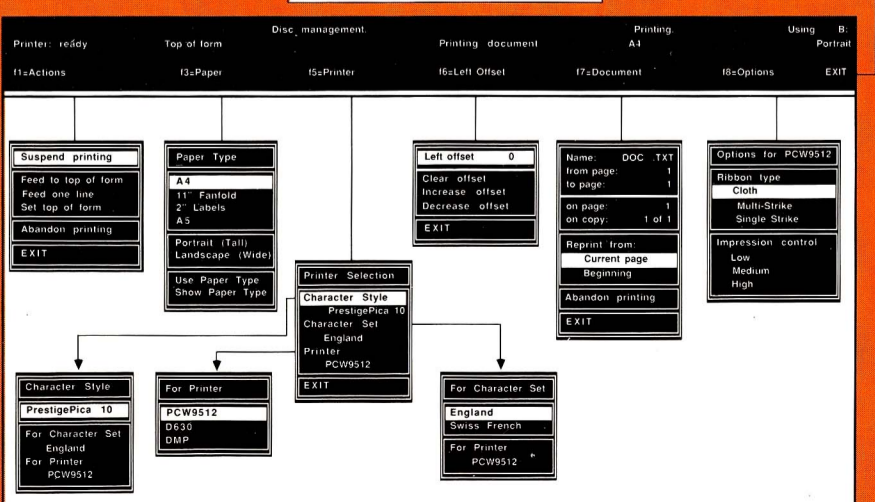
Disc management.

Printing.

Using B:

Printer: ready

Top of form

Printing document

A4

Portrait

f1=Actions

f3=Paper

f5=Printer

f6=Left Offset

f7=Document

f8=Options

EXIT

Suspend printing

Feed to top of form
Feed one line
Set top of form

Abandon printing

EXIT

Paper Type

A4
11" Fanfold
2" Labels
A5

Portrait (Tall)
Landscape (Wide)

Use Paper Type
Show Paper Type

Left offset 0

Clear offset
Increase offset
Decrease offset

EXIT

Name: DOC .TXT
from page: 1
to page: 1

on page: 1
on copy: 1 of 1

Reprint from:
Current page
Beginning

Abandon printing

EXIT

Options for PCW9512

Ribbon type
Cloth
Multi-Strike
Single Strike

Impression control
Low
Medium
High

Printer Selection

Character Style
PrestigePica 10
Character Set
England
Printer
PCW9512

EXIT

Character Style

PrestigePica 10

For Character Set
England
For Printer
PCW9512

For Printer

PCW9512
D630
DMP

For Character Set

England
Swiss French

For Printer
PCW9512